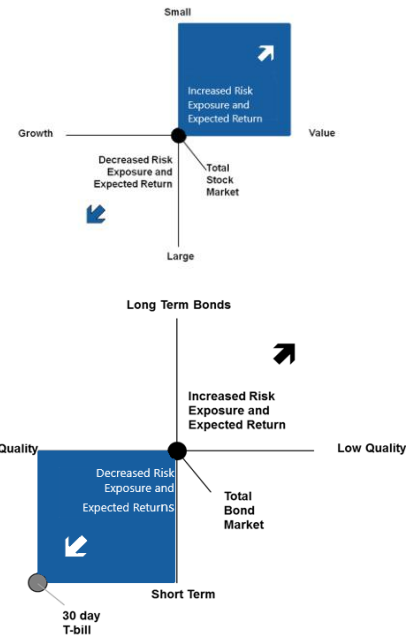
Small

Increased Risk Exposure and Expected Return

Growth

Value

Decreased Risk Exposure and Expected Return

Total Stock Market

Large

Long Term Bonds

Increased Risk Exposure and Expected Return

Quality

Low Quality

Decreased Risk Exposure and Expected Returns

Total Bond Market

Short Term

30 day T-bill